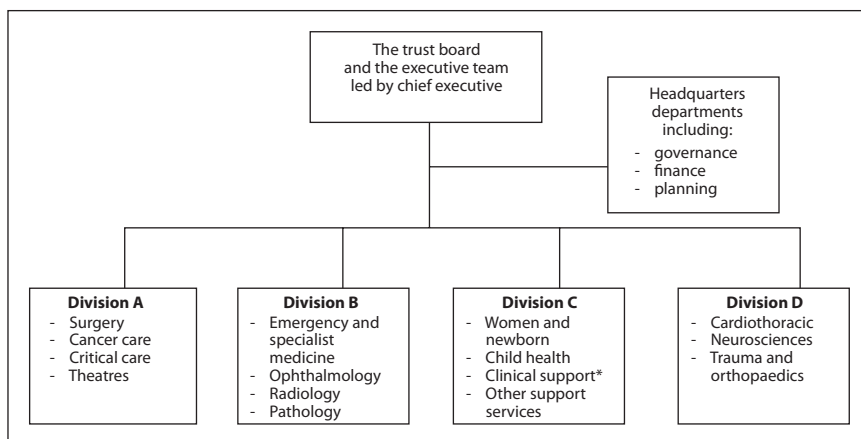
The trust board and the executive team led by chief executive

Headquarters departments including:
- governance
- finance
- planning

**Division A**
- Surgery
- Cancer care
- Critical care
- Theatres

**Division B**
- Emergency and specialist medicine
- Ophthalmology
- Radiology
- Pathology

**Division C**
- Women and newborn
- Child health
- Clinical support*
- Other support services

**Division D**
- Cardiothoracic
- Neurosciences
- Trauma and orthopaedics